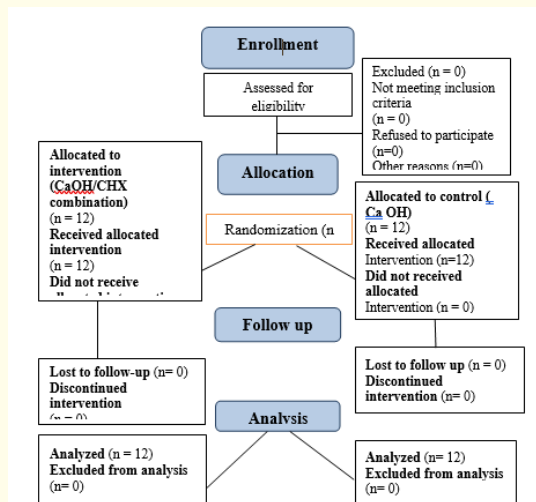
Enrollment

Assessed for eligibility

Excluded (n = 0)
Not meeting inclusion criteria
(n = 0)
Refused to participate
(n=0)
Other reasons (n=0)

Allocation

Allocated to intervention (CaOH/CHX combination)
(n = 12)
Received allocated intervention
(n = 12)
Did not receive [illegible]

Randomization (n

Allocated to control ( Ca OH)
(n = 12)
Received allocated Intervention (n=12)
Did not received allocated Intervention (n = 0)

Follow up

Lost to follow-up (n= 0)
Discontinued intervention
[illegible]

Lost to follow up (n = 0)
Discontinued intervention (n= 0)

Analysis

Analyzed (n = 12)
Excluded from analysis
(n= 0)

Analyzed (n= 12)
Excluded from analysis
(n= 0)